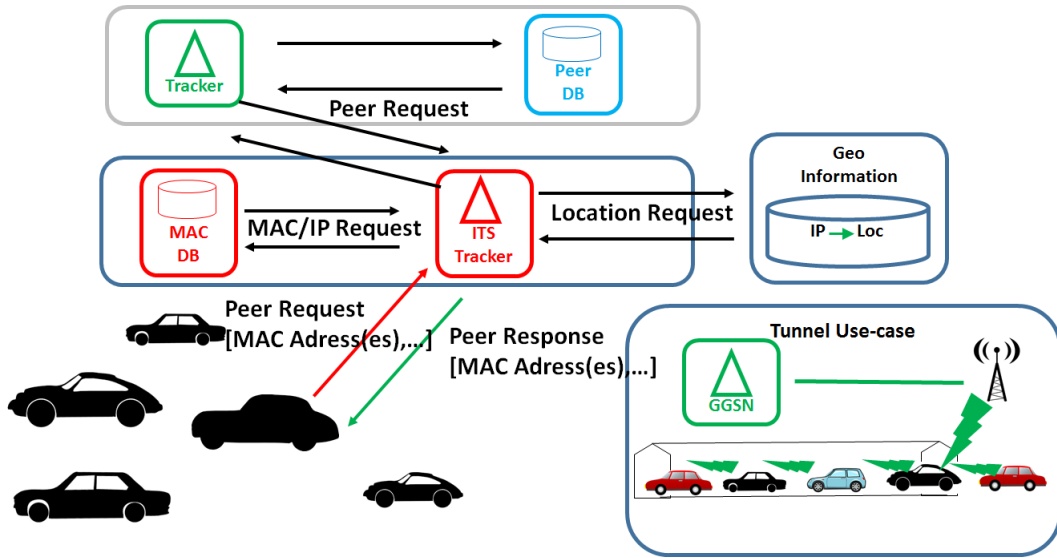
Tracker

Peer DB

Peer Request

MAC DB

MAC/IP Request

ITS Tracker

Location Request

Geo Information

IP → Loc

Peer Request [MAC Adress(es),...]

Peer Response [MAC Adress(es),...]

Tunnel Use-case

GGSN